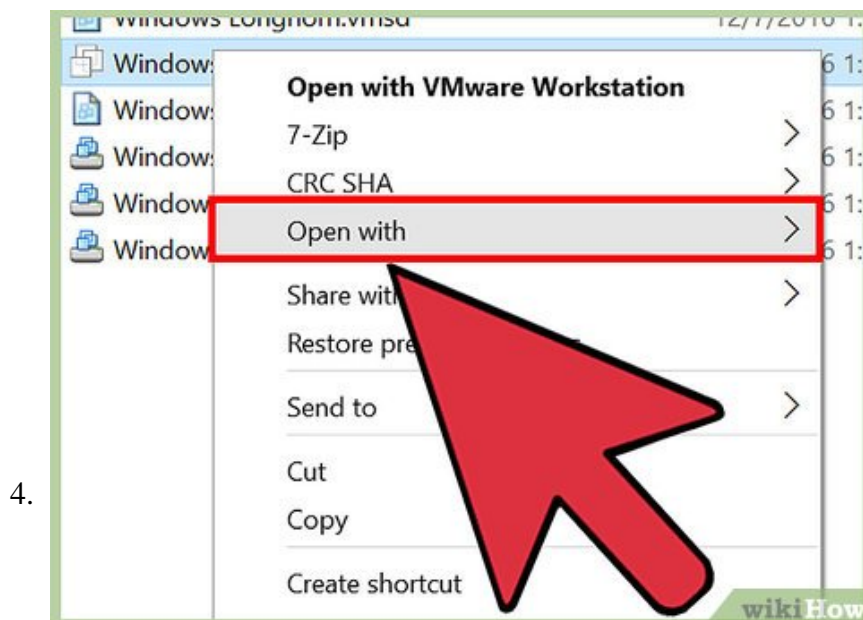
4.

Windows Longhorn.vmsd 12/7/2016 1:
Window
Window
Window
Window
Window
6 1:
6 1:
6 1:
6 1:
6 1:

Open with VMware Workstation
7-Zip
CRC SHA
Open with
Share with
Restore pre
Send to
Cut
Copy
Create shortcut

wikiHow